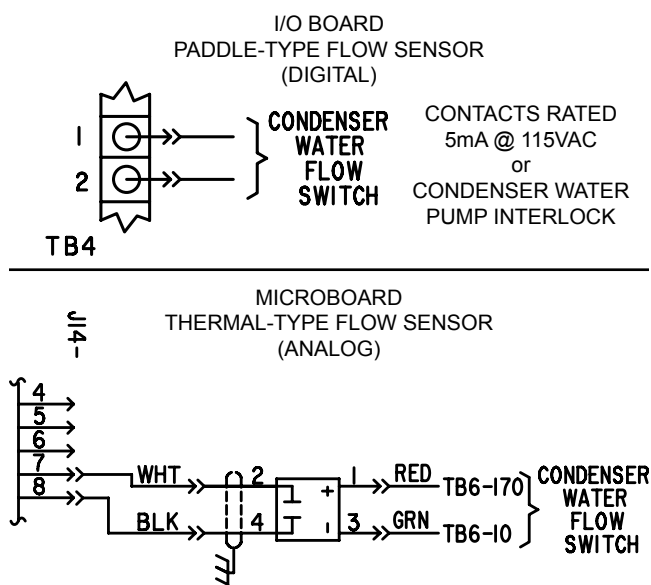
I/O BOARD
PADDLE-TYPE FLOW SENSOR
(DIGITAL)

1
2
TB4

CONDENSER
WATER
FLOW
SWITCH

CONTACTS RATED
5mA @ 115VAC
or
CONDENSER WATER
PUMP INTERLOCK

MICROBOARD
THERMAL-TYPE FLOW SENSOR
(ANALOG)

J14-

4
5
6
7
8

WHT
BLK
2
4
+
-
1
3
RED
GRN
TB6-170
TB6-10

CONDENSER
WATER
FLOW
SWITCH